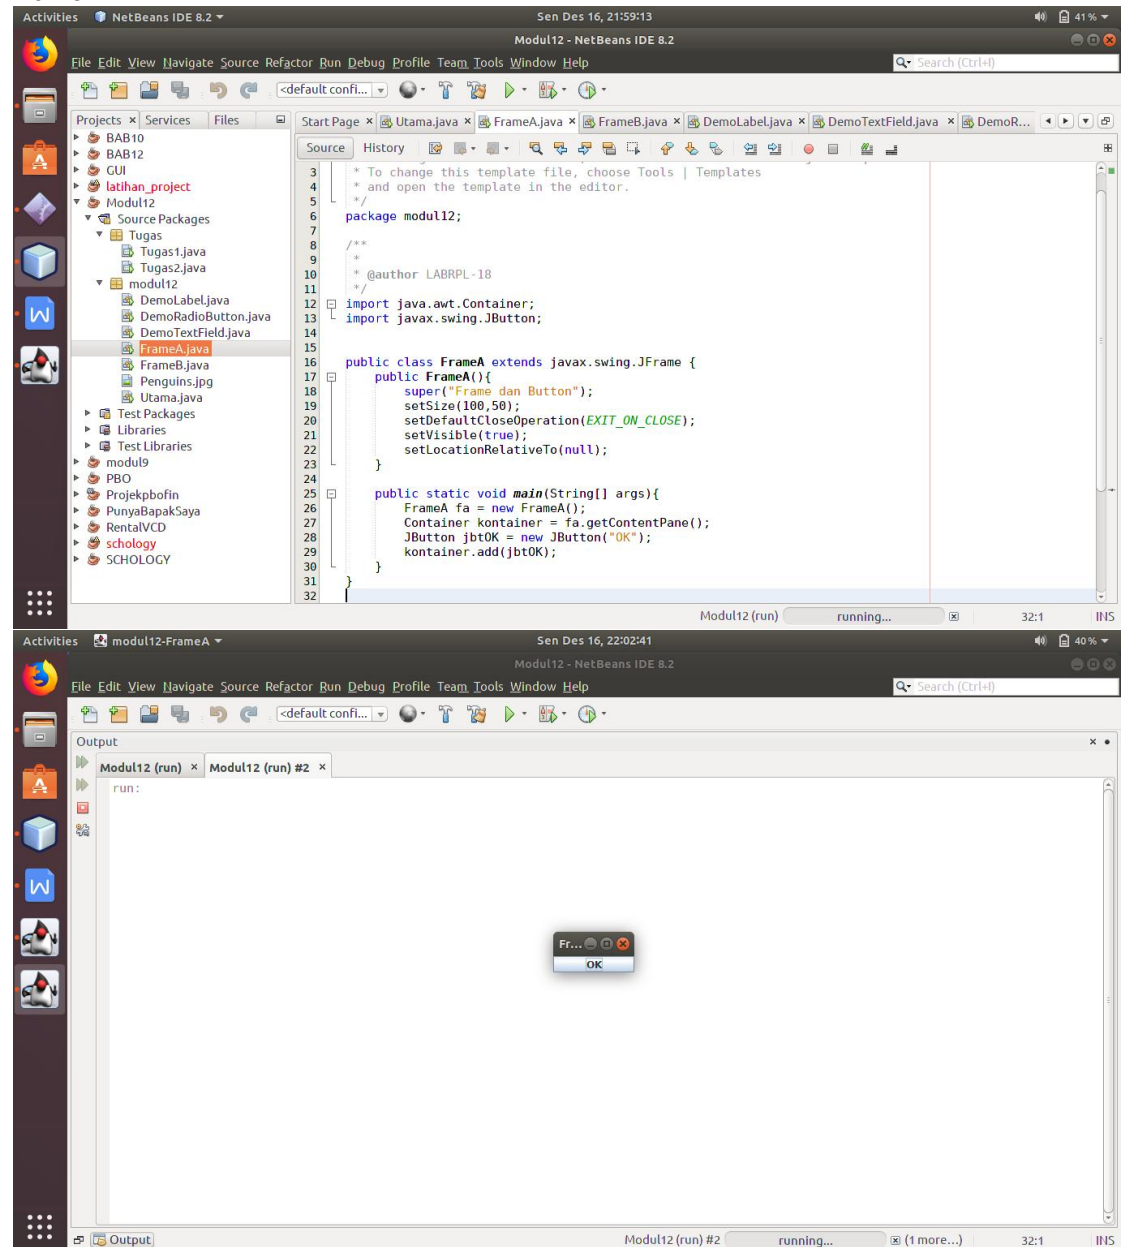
Activities NetBeans IDE 8.2 ▾ Sen Des 16, 21:59:13 41 %

Modul12 - NetBeans IDE 8.2

File Edit View Navigate Source Refactor Run Debug Profile Team Tools Window Help

Search (Ctrl+I)

<default confi...

Projects × Services Files

BAB10
BAB12
GUI
latihan_project
Modul12
Source Packages
Tugas
Tugas1.java
Tugas2.java
modul12
DemoLabel.java
DemoRadioButton.java
DemoTextField.java
FrameA.java
FrameB.java
Penguins.jpg
Utama.java
Test Packages
Libraries
Test Libraries
modul9
PBO
Projekpbofin
PunyaBapakSaya
RentalVCD
schology
SCHOLOGY

Start Page × Utama.java × FrameA.java × FrameB.java × DemoLabel.java × DemoTextField.java × DemoR...

Source History

3 * To change this template file, choose Tools | Templates
4 * and open the template in the editor.
5 */
6 package modul12;
7
8 /**
9 *
10 * @author LABRPL-18
11 */
12 import java.awt.Container;
13 import javax.swing.JButton;
14
15
16 public class FrameA extends javax.swing.JFrame {
17 public FrameA(){
18 super("Frame dan Button");
19 setSize(100,50);
20 setDefaultCloseOperation(EXIT_ON_CLOSE);
21 setVisible(true);
22 setLocationRelativeTo(null);
23 }
24
25 public static void main(String[] args){
26 FrameA fa = new FrameA();
27 Container kontainer = fa.getContentPane();
28 JButton jbtOK = new JButton("OK");
29 kontainer.add(jbtOK);
30 }
31 }
32

Modul12 (run) running... 32:1 INS

Activities modul12-FrameA ▾ Sen Des 16, 22:02:41 40 %

Modul12 - NetBeans IDE 8.2

File Edit View Navigate Source Refactor Run Debug Profile Team Tools Window Help

Search (Ctrl+I)

<default confi...

Output

Modul12 (run) × Modul12 (run) #2 ×

run:

Fr...

OK

Output

Modul12 (run) #2 running... (1 more...) 32:1 INS